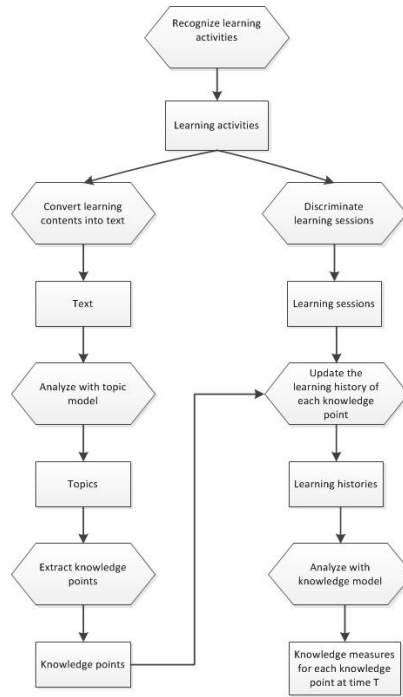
Recognize learning activities

Learning activities

Convert learning contents into text

Text

Analyze with topic model

Topics

Extract knowledge points

Knowledge points

Discriminate learning sessions

Learning sessions

Update the learning history of each knowledge point

Learning histories

Analyze with knowledge model

Knowledge measures for each knowledge point at time T